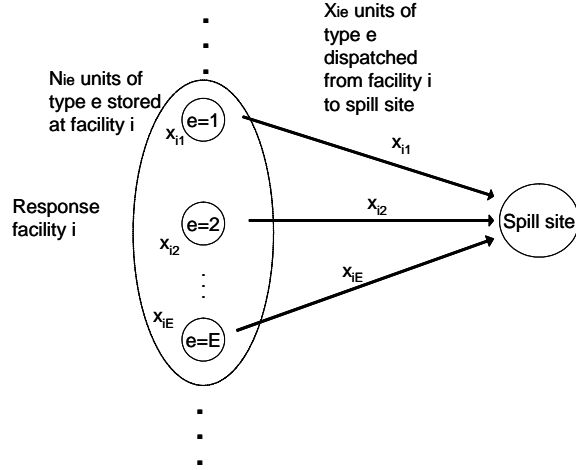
$X_{ie}$ units of type e dispatched from facility i to spill site

$N_{ie}$ units of type e stored at facility i

$x_{i1}$

e=1

$x_{i1}$

Response facility i

e=2

$x_{i2}$

$x_{i2}$

Spill site

$x_{iE}$

$x_{iE}$

e=E